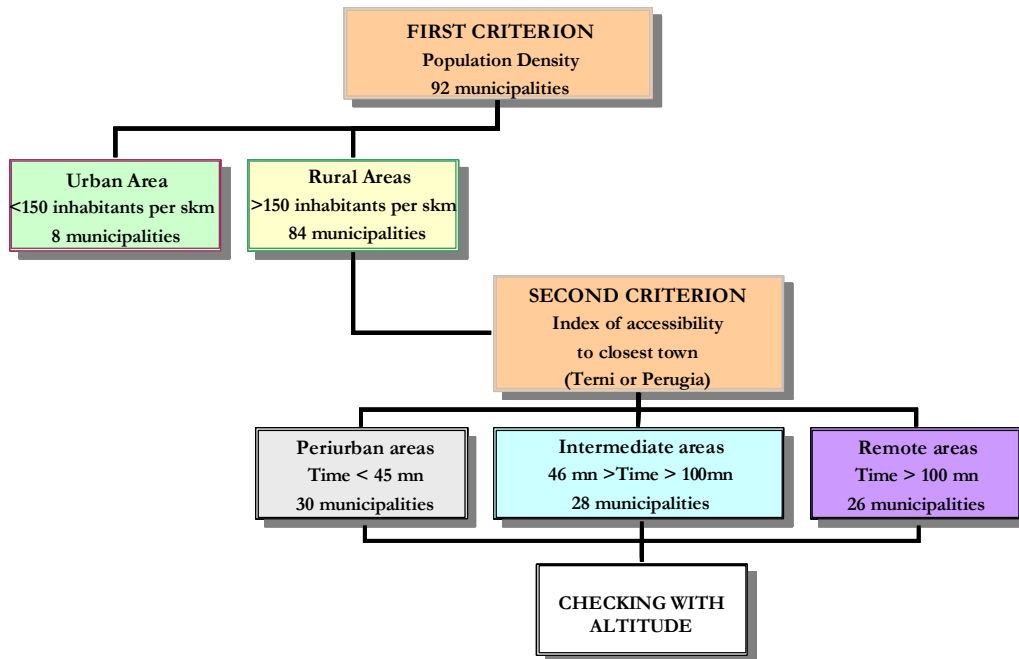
FIRST CRITERION
Population Density
92 municipalities

Urban Area
<150 inhabitants per skm
8 municipalities

Rural Areas
>150 inhabitants per skm
84 municipalities

SECOND CRITERION
Index of accessibility to closest town
(Terni or Perugia)

Periurban areas
Time < 45 mn
30 municipalities

Intermediate areas
46 mn >Time > 100mn
28 municipalities

Remote areas
Time > 100 mn
26 municipalities

CHECKING WITH ALTITUDE